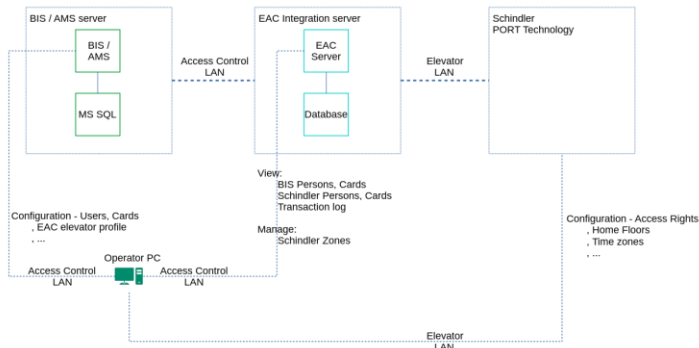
BIS / AMS server

BIS / AMS

MS SQL

Access Control LAN

EAC Integration server

EAC Server

Database

Elevator LAN

Schindler PORT Technology

View:
BIS Persons, Cards
Schindler Persons, Cards
Transaction log

Manage:
Schindler Zones

Configuration - Users, Cards
, EAC elevator profile
, ...

Operator PC

Access Control LAN

Access Control LAN

Configuration - Access Rights
, Home Floors
, Time zones
, ...

Elevator LAN